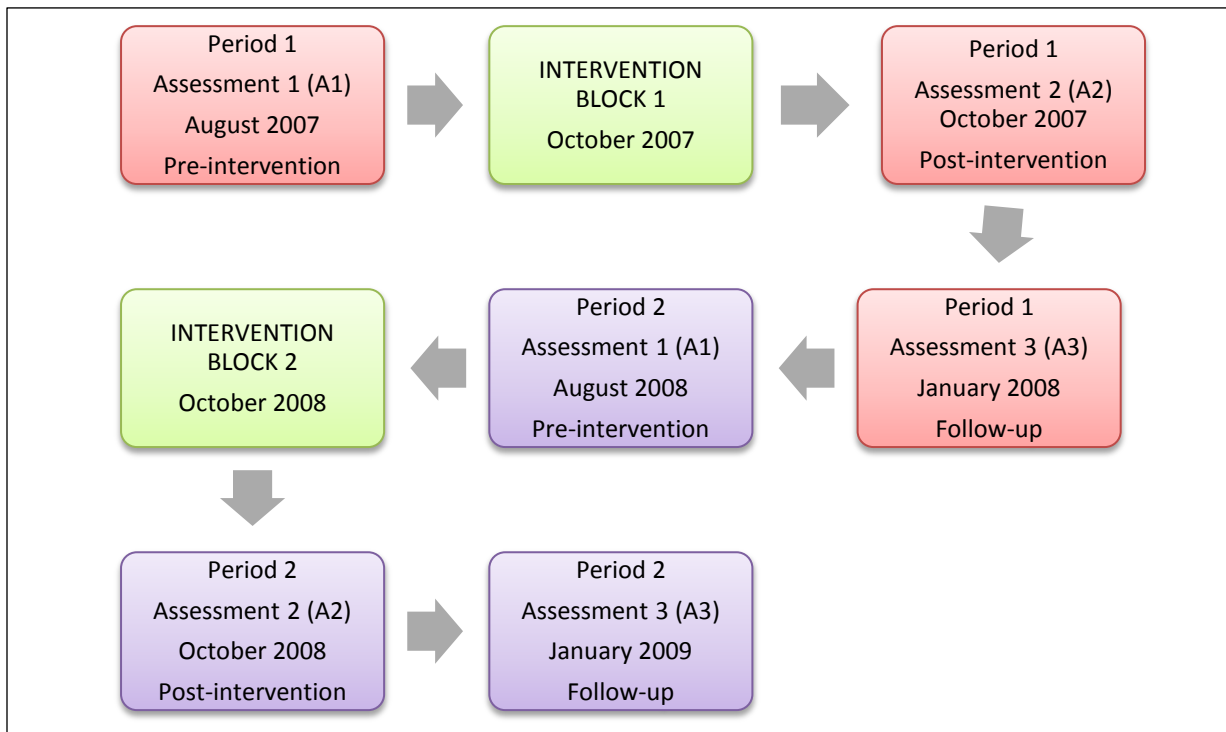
Period 1
Assessment 1 (A1)
August 2007
Pre-intervention

INTERVENTION BLOCK 1
October 2007

Period 1
Assessment 2 (A2)
October 2007
Post-intervention

Period 1
Assessment 3 (A3)
January 2008
Follow-up

Period 2
Assessment 1 (A1)
August 2008
Pre-intervention

INTERVENTION BLOCK 2
October 2008

Period 2
Assessment 2 (A2)
October 2008
Post-intervention

Period 2
Assessment 3 (A3)
January 2009
Follow-up